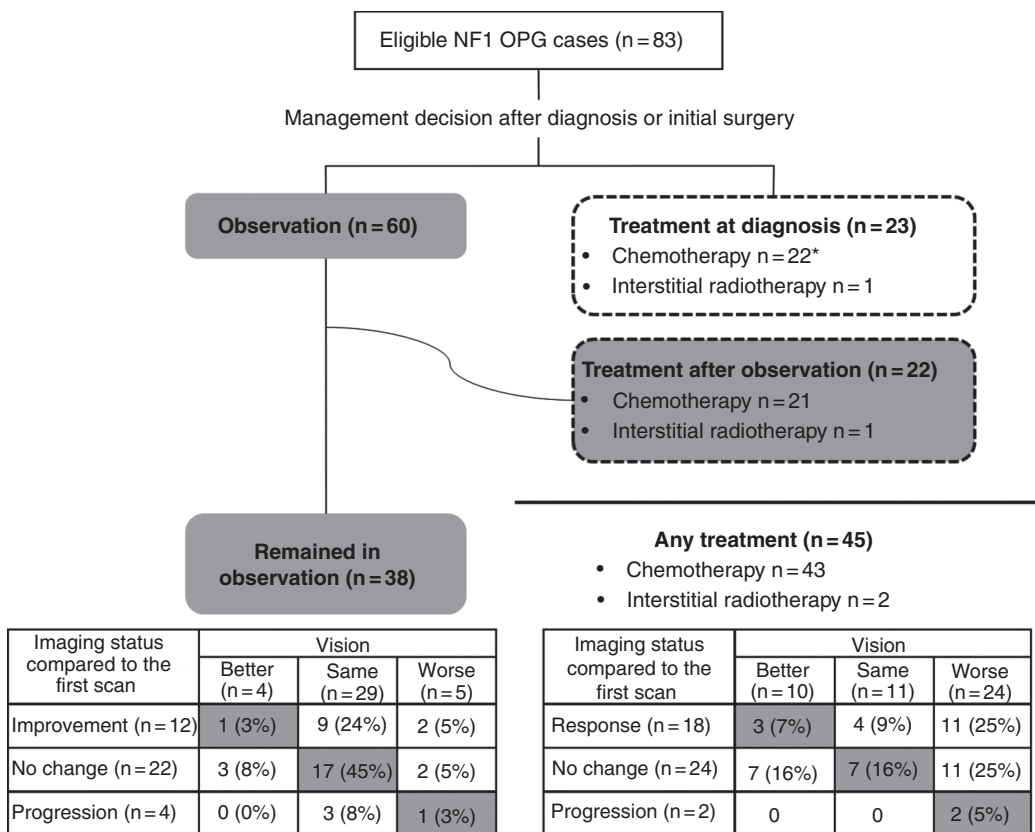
Eligible NF1 OPG cases (n = 83)

Management decision after diagnosis or initial surgery

Observation (n = 60)

Treatment at diagnosis (n = 23)
- Chemotherapy n = 22*
- Interstitial radiotherapy n = 1

Treatment after observation (n = 22)
- Chemotherapy n = 21
- Interstitial radiotherapy n = 1

Remained in observation (n = 38)

Any treatment (n = 45)
- Chemotherapy n = 43
- Interstitial radiotherapy n = 2

| Imaging status compared to the first scan | Vision: Better (n = 4) | Vision: Same (n = 29) | Vision: Worse (n = 5) |
|---|---|---|---|
| Improvement (n = 12) | 1 (3%) | 9 (24%) | 2 (5%) |
| No change (n = 22) | 3 (8%) | 17 (45%) | 2 (5%) |
| Progression (n = 4) | 0 (0%) | 3 (8%) | 1 (3%) |

| Imaging status compared to the first scan | Vision: Better (n = 10) | Vision: Same (n = 11) | Vision: Worse (n = 24) |
|---|---|---|---|
| Response (n = 18) | 3 (7%) | 4 (9%) | 11 (25%) |
| No change (n = 24) | 7 (16%) | 7 (16%) | 11 (25%) |
| Progression (n = 2) | 0 | 0 | 2 (5%) |